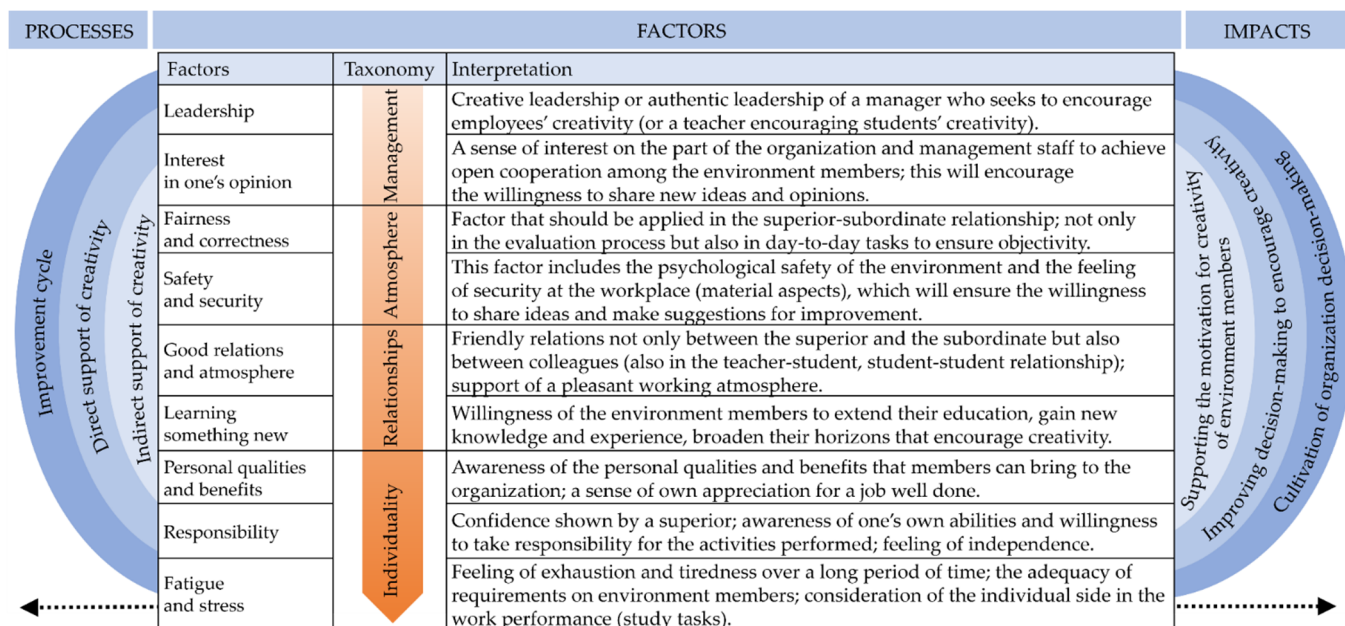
PROCESSES

FACTORS

IMPACTS

Improvement cycle

Direct support of creativity

Indirect support of creativity

| Factors | Taxonomy | Interpretation |
|---|---|---|
| Leadership | Management | Creative leadership or authentic leadership of a manager who seeks to encourage employees' creativity (or a teacher encouraging students' creativity). |
| Interest in one's opinion | Management | A sense of interest on the part of the organization and management staff to achieve open cooperation among the environment members; this will encourage the willingness to share new ideas and opinions. |
| Fairness and correctness | Atmosphere | Factor that should be applied in the superior-subordinate relationship; not only in the evaluation process but also in day-to-day tasks to ensure objectivity. |
| Safety and security | Atmosphere | This factor includes the psychological safety of the environment and the feeling of security at the workplace (material aspects), which will ensure the willingness to share ideas and make suggestions for improvement. |
| Good relations and atmosphere | Relationships | Friendly relations not only between the superior and the subordinate but also between colleagues (also in the teacher-student, student-student relationship); support of a pleasant working atmosphere. |
| Learning something new | Relationships | Willingness of the environment members to extend their education, gain new knowledge and experience, broaden their horizons that encourage creativity. |
| Personal qualities and benefits | Individuality | Awareness of the personal qualities and benefits that members can bring to the organization; a sense of own appreciation for a job well done. |
| Responsibility | Individuality | Confidence shown by a superior; awareness of one's own abilities and willingness to take responsibility for the activities performed; feeling of independence. |
| Fatigue and stress | Individuality | Feeling of exhaustion and tiredness over a long period of time; the adequacy of requirements on environment members; consideration of the individual side in the work performance (study tasks). |

Supporting the motivation for creativity of environment members

Improving decision-making to encourage creativity

Cultivation of organization decision-making